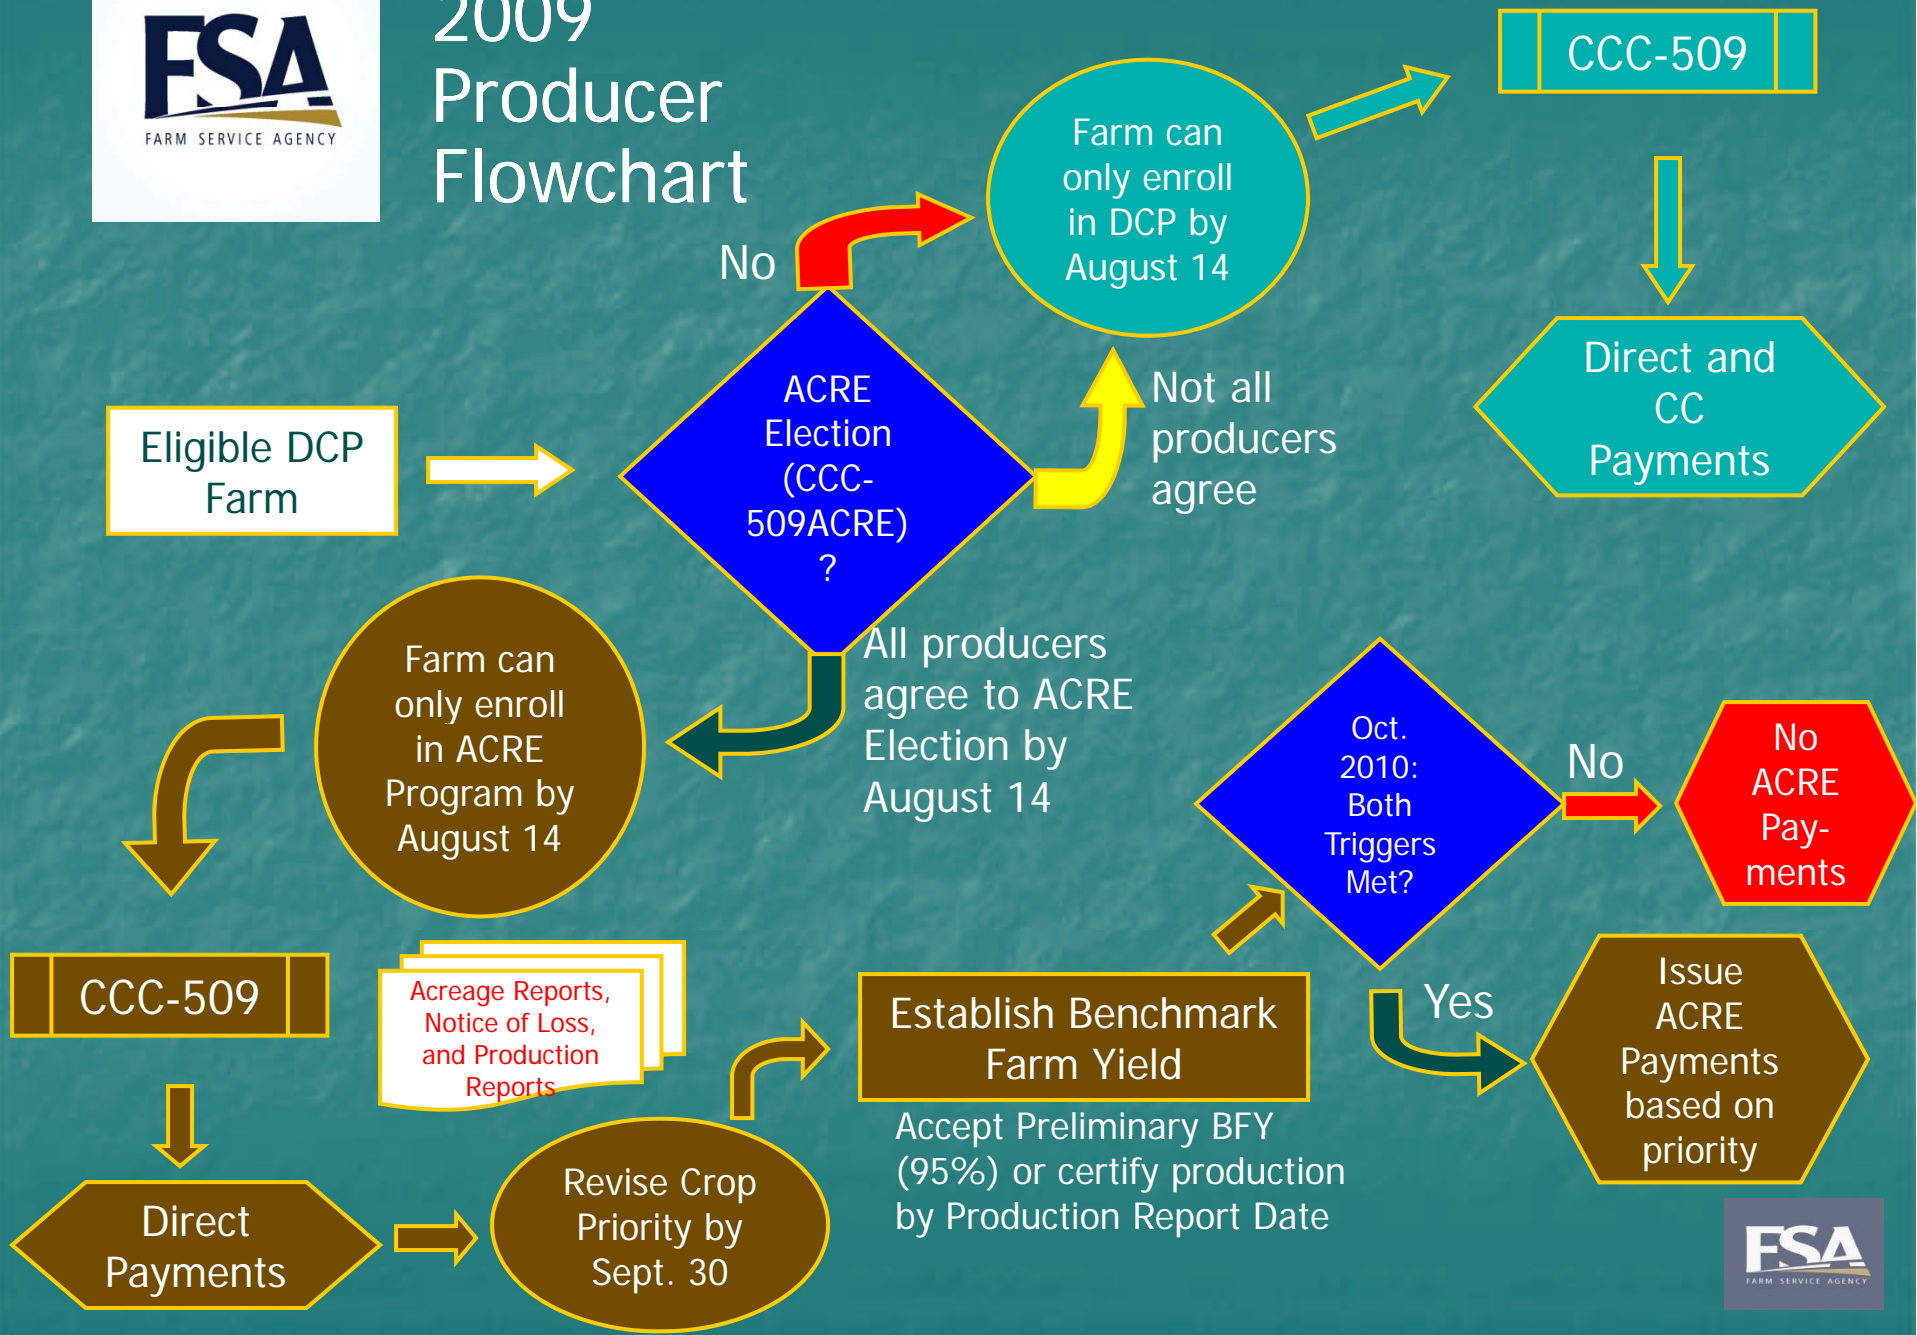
FSA
FARM SERVICE AGENCY

2009 Producer Flowchart

CCC-509

Farm can only enroll in DCP by August 14

No

Direct and CC Payments

Eligible DCP Farm

ACRE Election (CCC-509ACRE) ?

Not all producers agree

Farm can only enroll in ACRE Program by August 14

All producers agree to ACRE Election by August 14

Oct. 2010: Both Triggers Met?

No

No ACRE Pay-ments

CCC-509

Acreage Reports, Notice of Loss, and Production Reports

Establish Benchmark Farm Yield

Yes

Issue ACRE Payments based on priority

Accept Preliminary BFY (95%) or certify production by Production Report Date

Direct Payments

Revise Crop Priority by Sept. 30

FSA
FARM SERVICE AGENCY